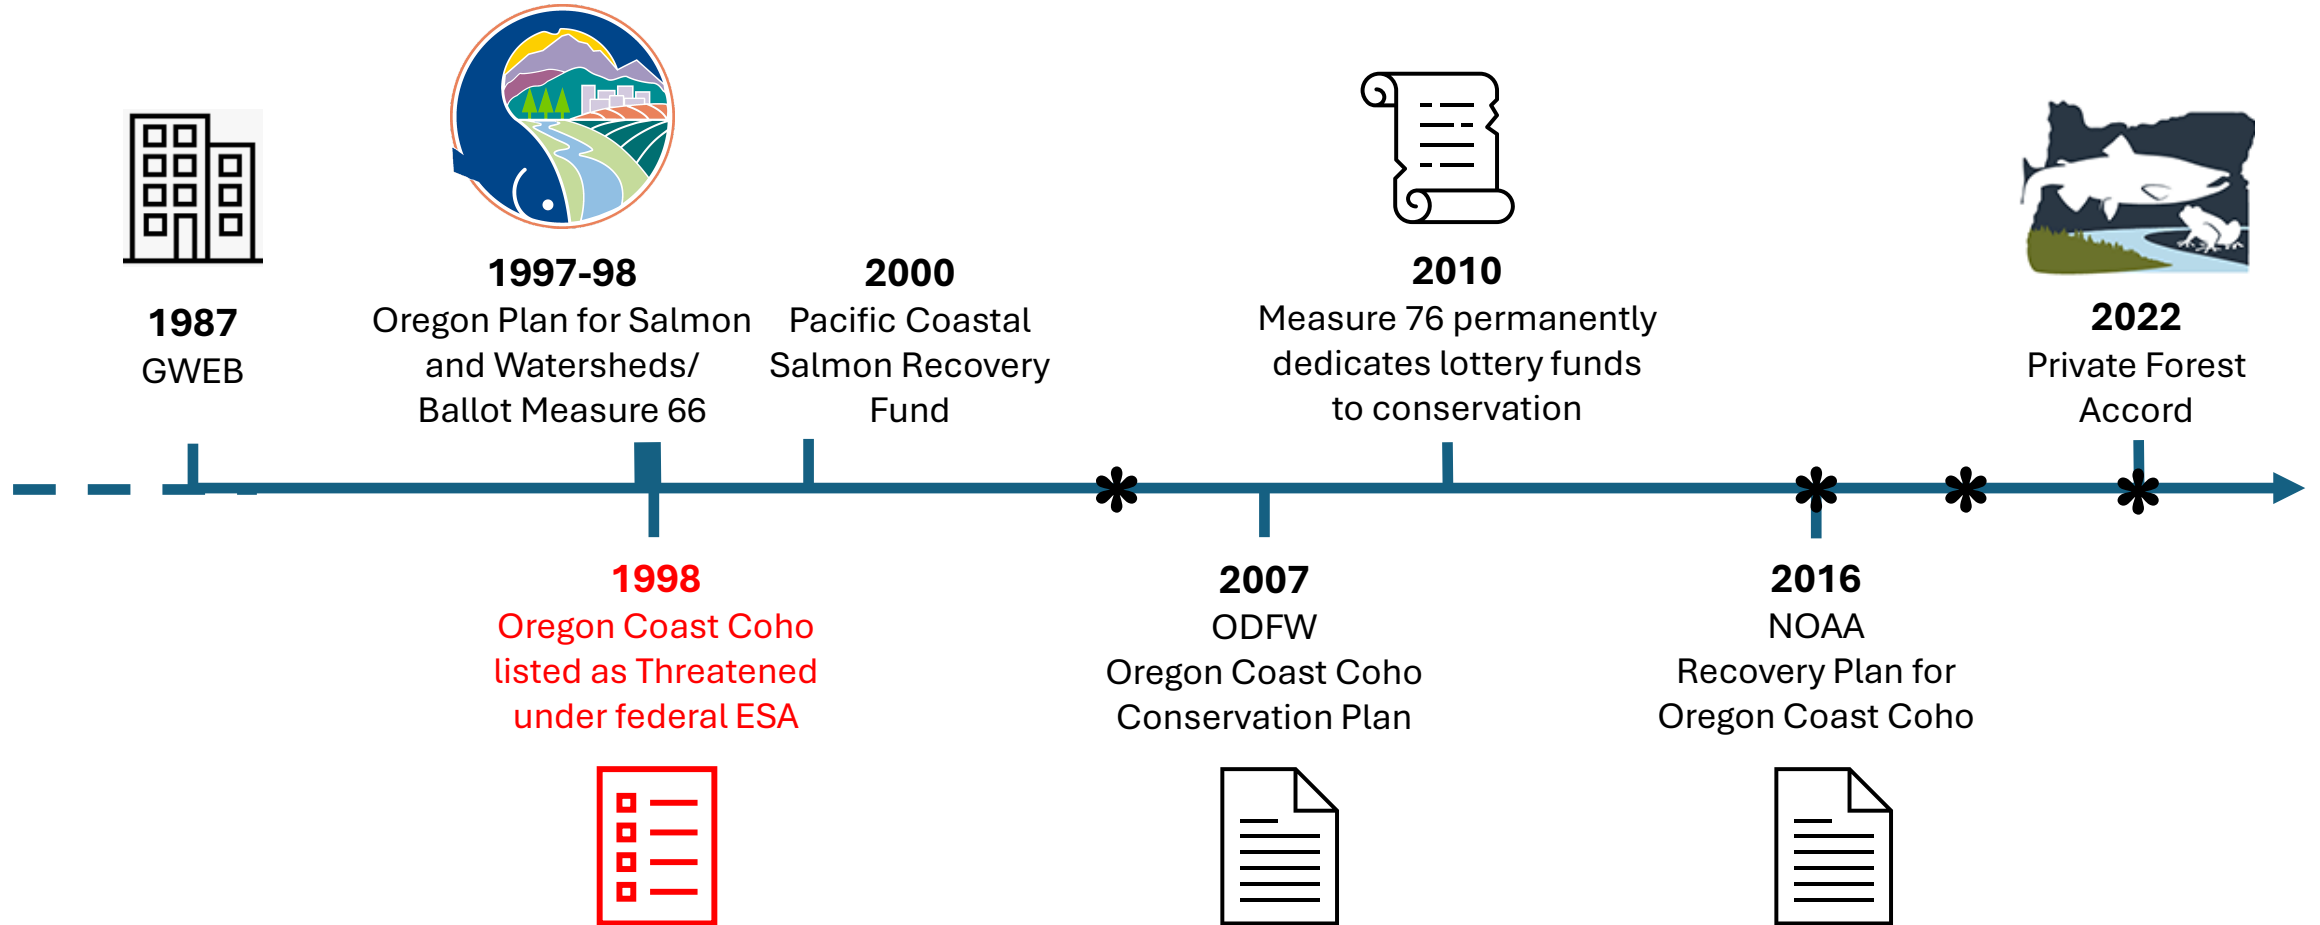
1987
GWEB

1997-98
Oregon Plan for Salmon and Watersheds/ Ballot Measure 66

2000
Pacific Coastal Salmon Recovery Fund

2010
Measure 76 permanently dedicates lottery funds to conservation

2022
Private Forest Accord

1998
Oregon Coast Coho listed as Threatened under federal ESA

2007
ODFW
Oregon Coast Coho Conservation Plan

2016
NOAA
Recovery Plan for Oregon Coast Coho